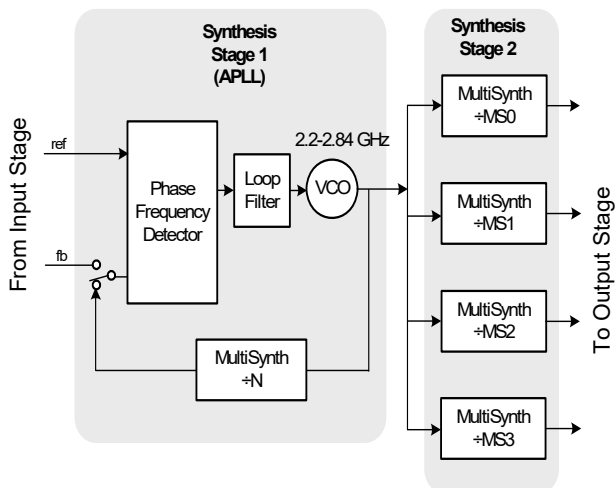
From Input Stage

Synthesis Stage 1 (APLL)

ref

fb

Phase Frequency Detector

Loop Filter

VCO

2.2-2.84 GHz

MultiSynth ÷N

Synthesis Stage 2

MultiSynth ÷MS0

MultiSynth ÷MS1

MultiSynth ÷MS2

MultiSynth ÷MS3

To Output Stage